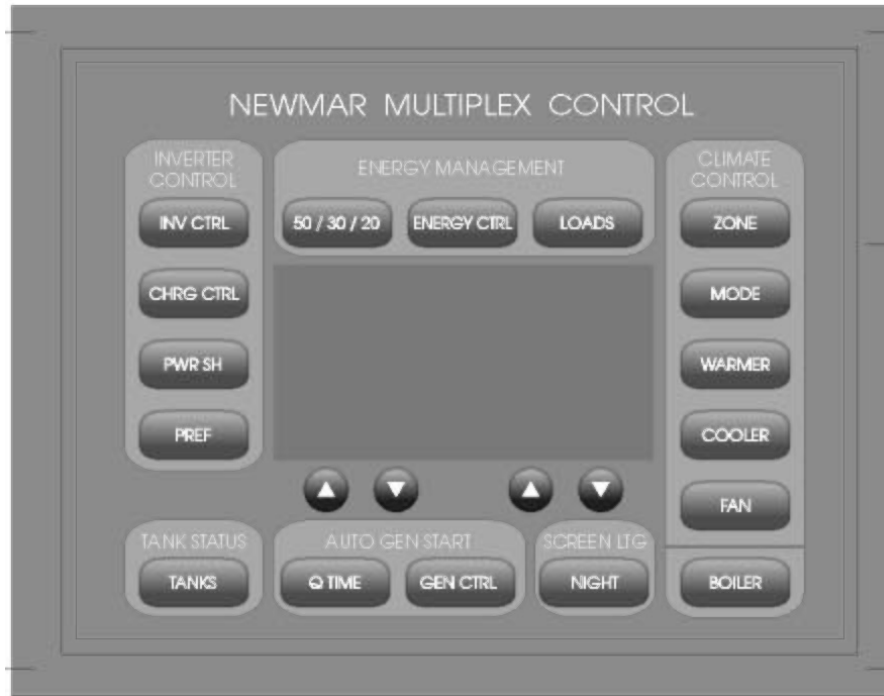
NEWMAR MULTIPLEX CONTROL

INVERTER CONTROL

INV CTRL

CHRG CTRL

PWR SH

PREF

ENERGY MANAGEMENT

50 / 30 / 20

ENERGY CTRL

LOADS

CLIMATE CONTROL

ZONE

MODE

WARMER

COOLER

FAN

BOILER

TANK STATUS

TANKS

AUTO GEN START

Q TIME

GEN CTRL

SCREEN LTG

NIGHT